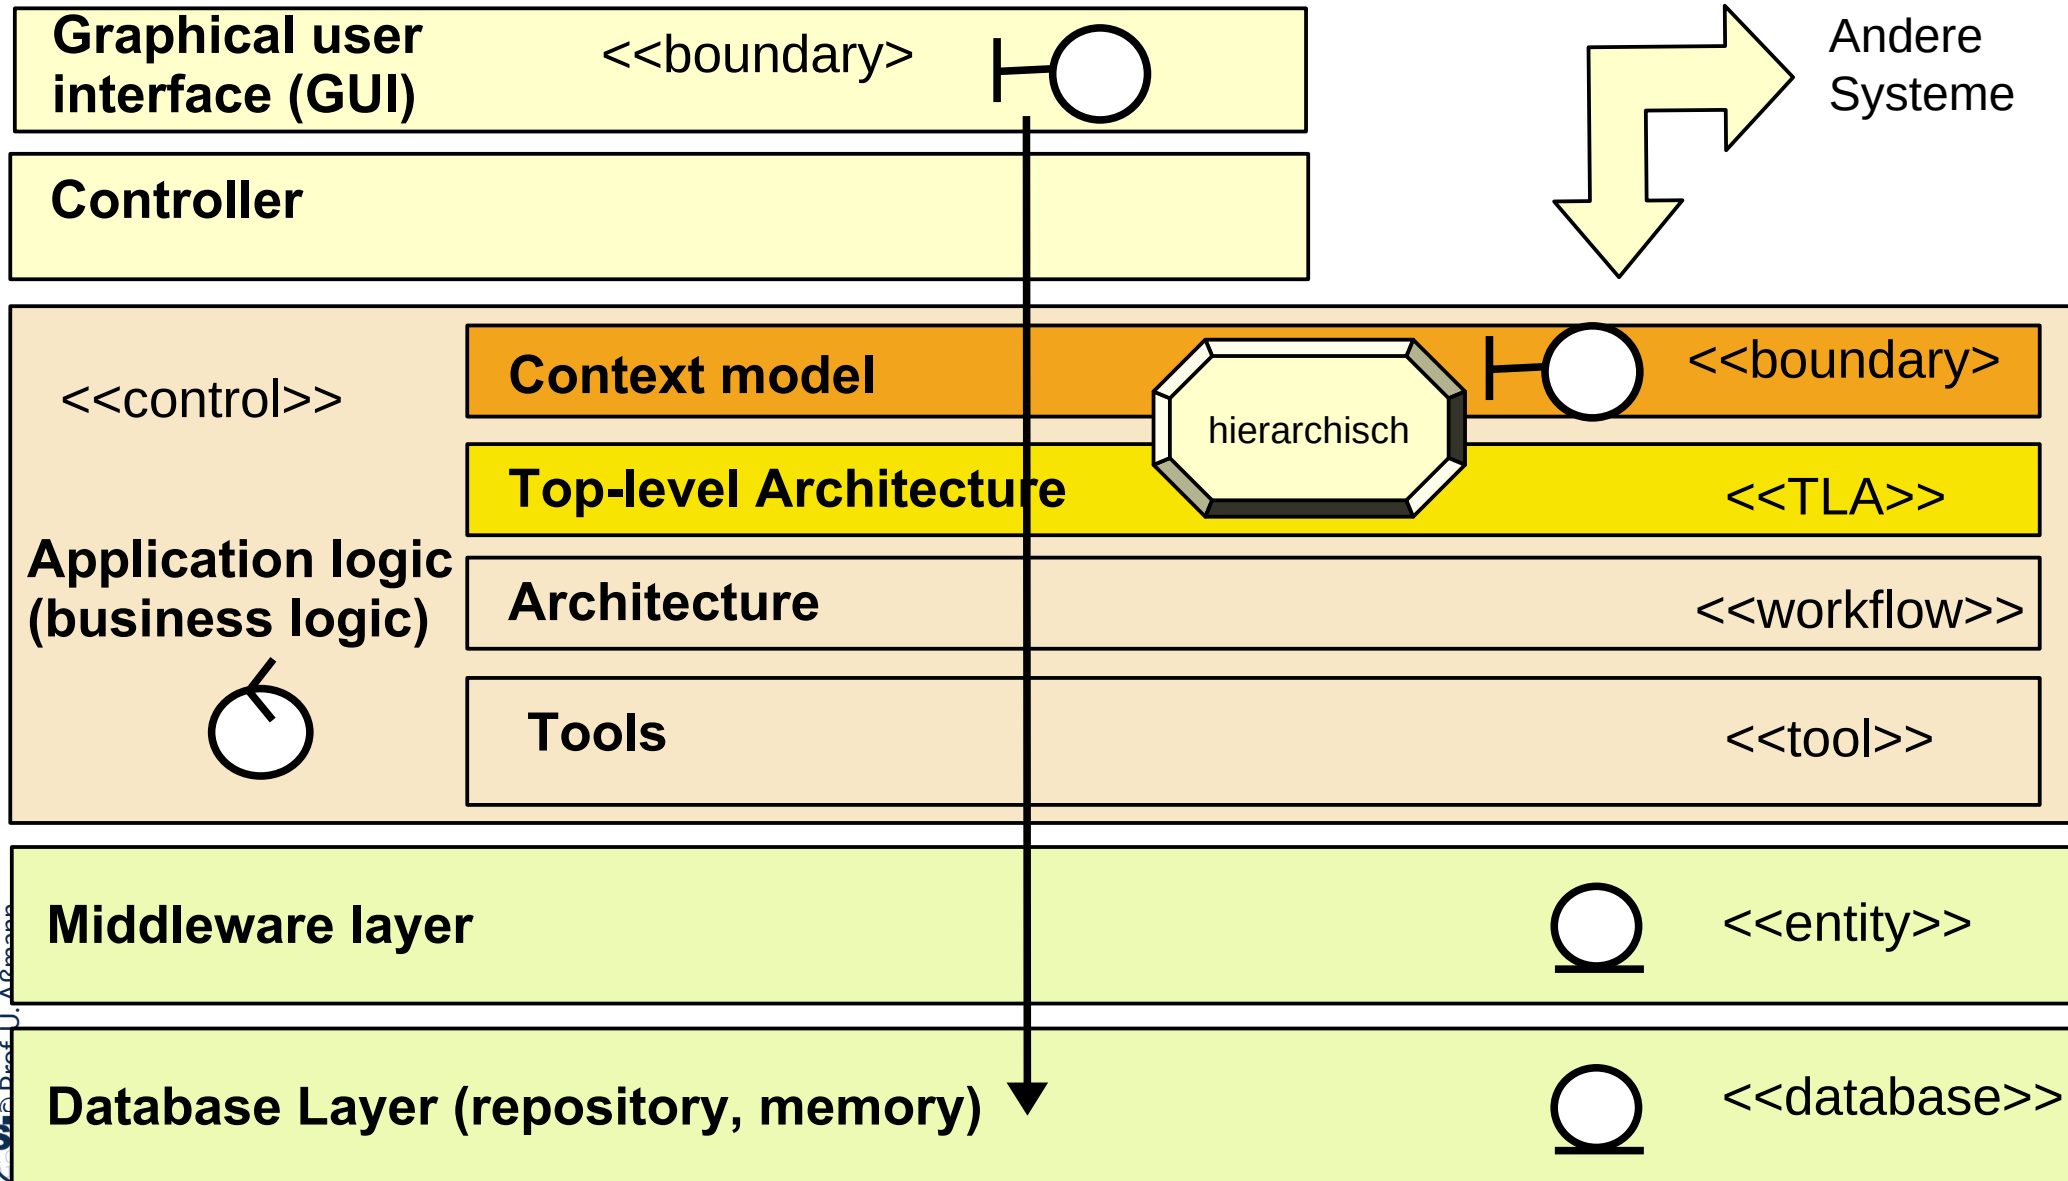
Graphical user interface (GUI)

<<boundary>

Andere Systeme

Controller

<<control>>

Context model

hierarchisch

<<boundary>

Top-level Architecture

<<TLA>>

Application logic (business logic)

Architecture

<<workflow>>

Tools

<<tool>>

Middleware layer

<<entity>>

Database Layer (repository, memory)

<<database>>

© Prof. U. Aßmann